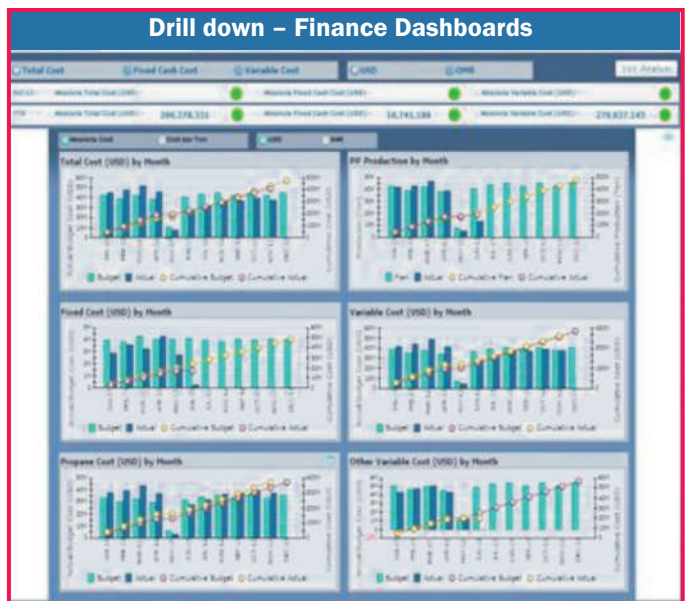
Drill down – Finance Dashboards

Total Cost
Fixed Cash Cost
Variable Cost
USD
CMB
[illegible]

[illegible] Absolute Total Cost (USD) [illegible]
Absolute Fixed Cash Cost (USD) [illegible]
Absolute Variable Cost (USD) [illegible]

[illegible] Absolute Total Cost (USD) 266,276,331
Absolute Fixed Cash Cost (USD) 18,741,186
Absolute Variable Cost (USD) 276,637,245

Absolute Cost
Cost per Tonn
USD
RMB

Total Cost (USD) by Month
Budget
Actual
Cumulative Budget
Cumulative Actual

PF Production by Month
Plan
Actual
Cumulative Plan
Cumulative Actual

Fixed Cost (USD) by Month
Budget
Actual
Cumulative Budget
Cumulative Actual

Variable Cost (USD) by Month
Budget
Actual
Cumulative Budget
Cumulative Actual

Propane Cost (USD) by Month
Budget
Actual
Cumulative Budget
Cumulative Actual

Other Variable Cost (USD) by Month
Budget
Actual
Cumulative Budget
Cumulative Actual